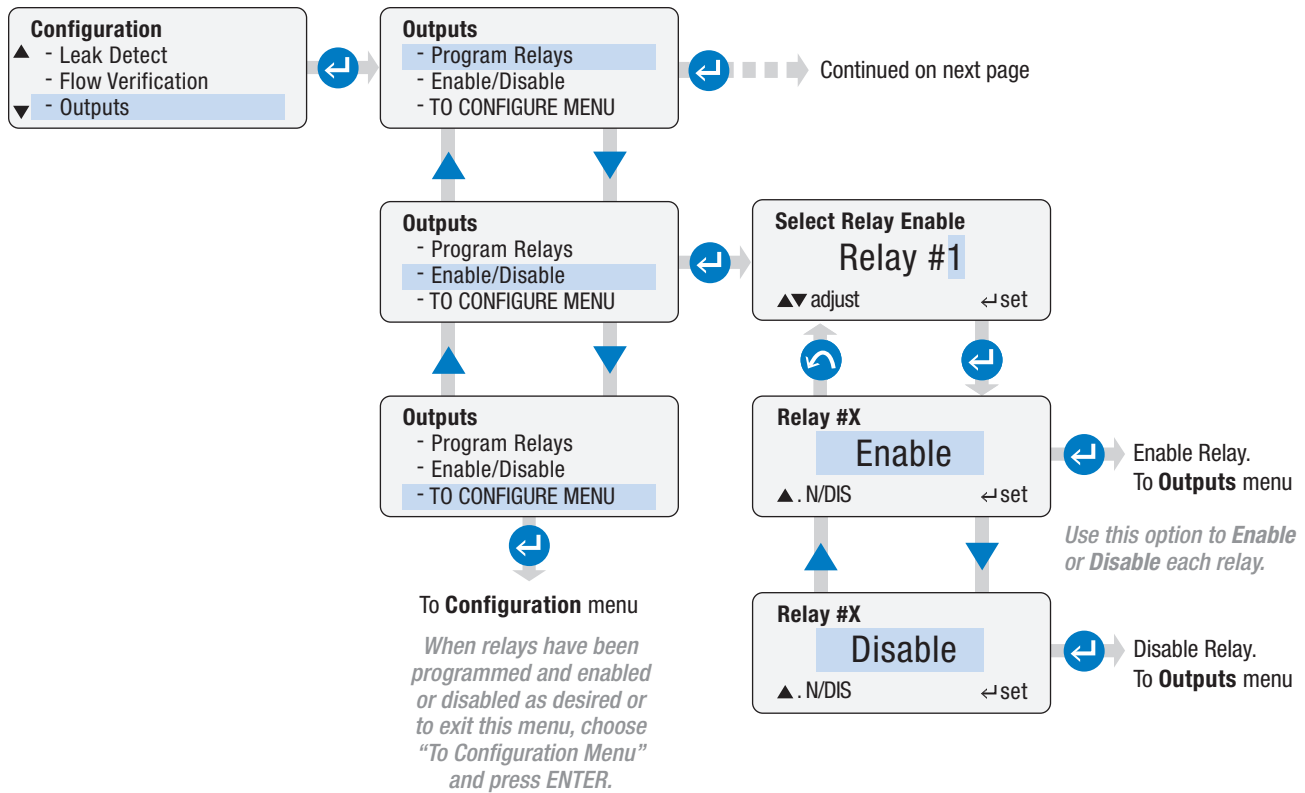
Configuration
▲ - Leak Detect
- Flow Verification
▼ - Outputs

Outputs
- Program Relays
- Enable/Disable
- TO CONFIGURE MENU

Continued on next page

Outputs
- Program Relays
- Enable/Disable
- TO CONFIGURE MENU

Select Relay Enable
Relay #1
▲▼ adjust ↵ set

Outputs
- Program Relays
- Enable/Disable
- TO CONFIGURE MENU

Relay #X
Enable
▲. N/DIS ↵ set

Enable Relay.
To **Outputs** menu

Use this option to Enable or Disable each relay.

To **Configuration** menu

When relays have been programmed and enabled or disabled as desired or to exit this menu, choose "To Configuration Menu" and press ENTER.

Relay #X
Disable
▲. N/DIS ↵ set

Disable Relay.
To **Outputs** menu